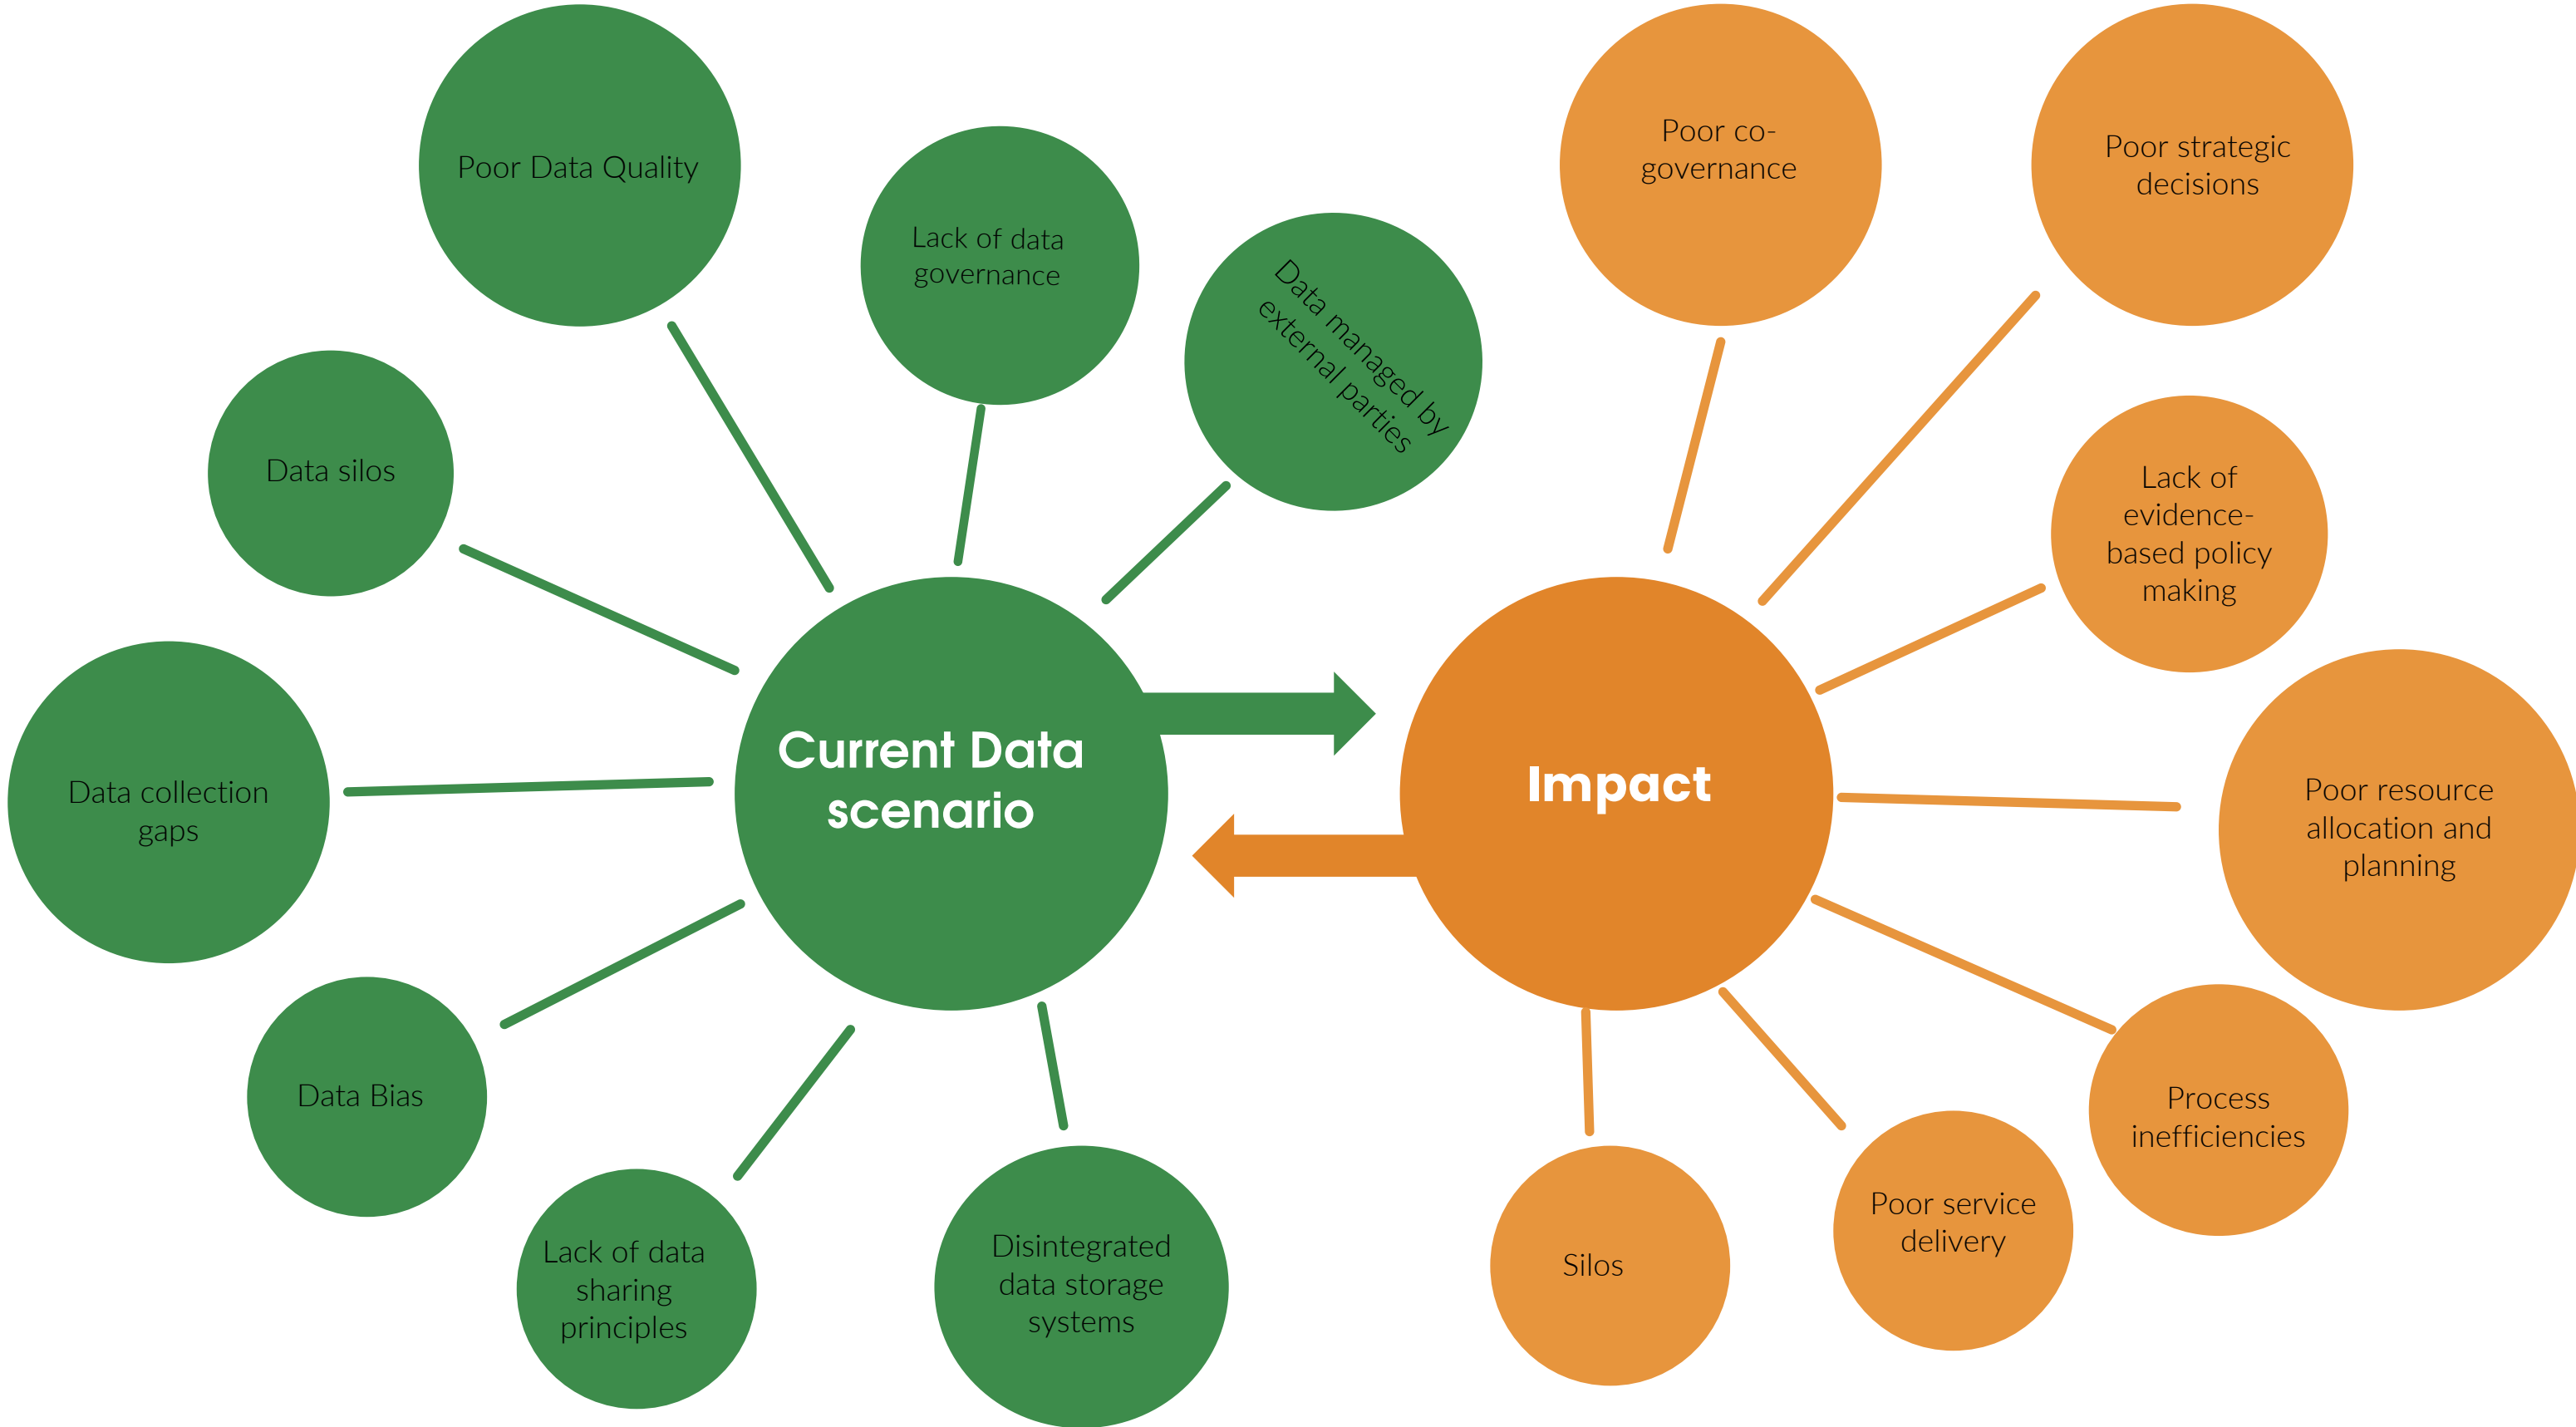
Poor Data Quality

Lack of data governance

Data managed by external parties

Data silos

Data collection gaps

Current Data scenario

Data Bias

Lack of data sharing principles

Disintegrated data storage systems

Poor co-governance

Poor strategic decisions

Lack of evidence-based policy making

Impact

Poor resource allocation and planning

Process inefficiencies

Poor service delivery

Silos